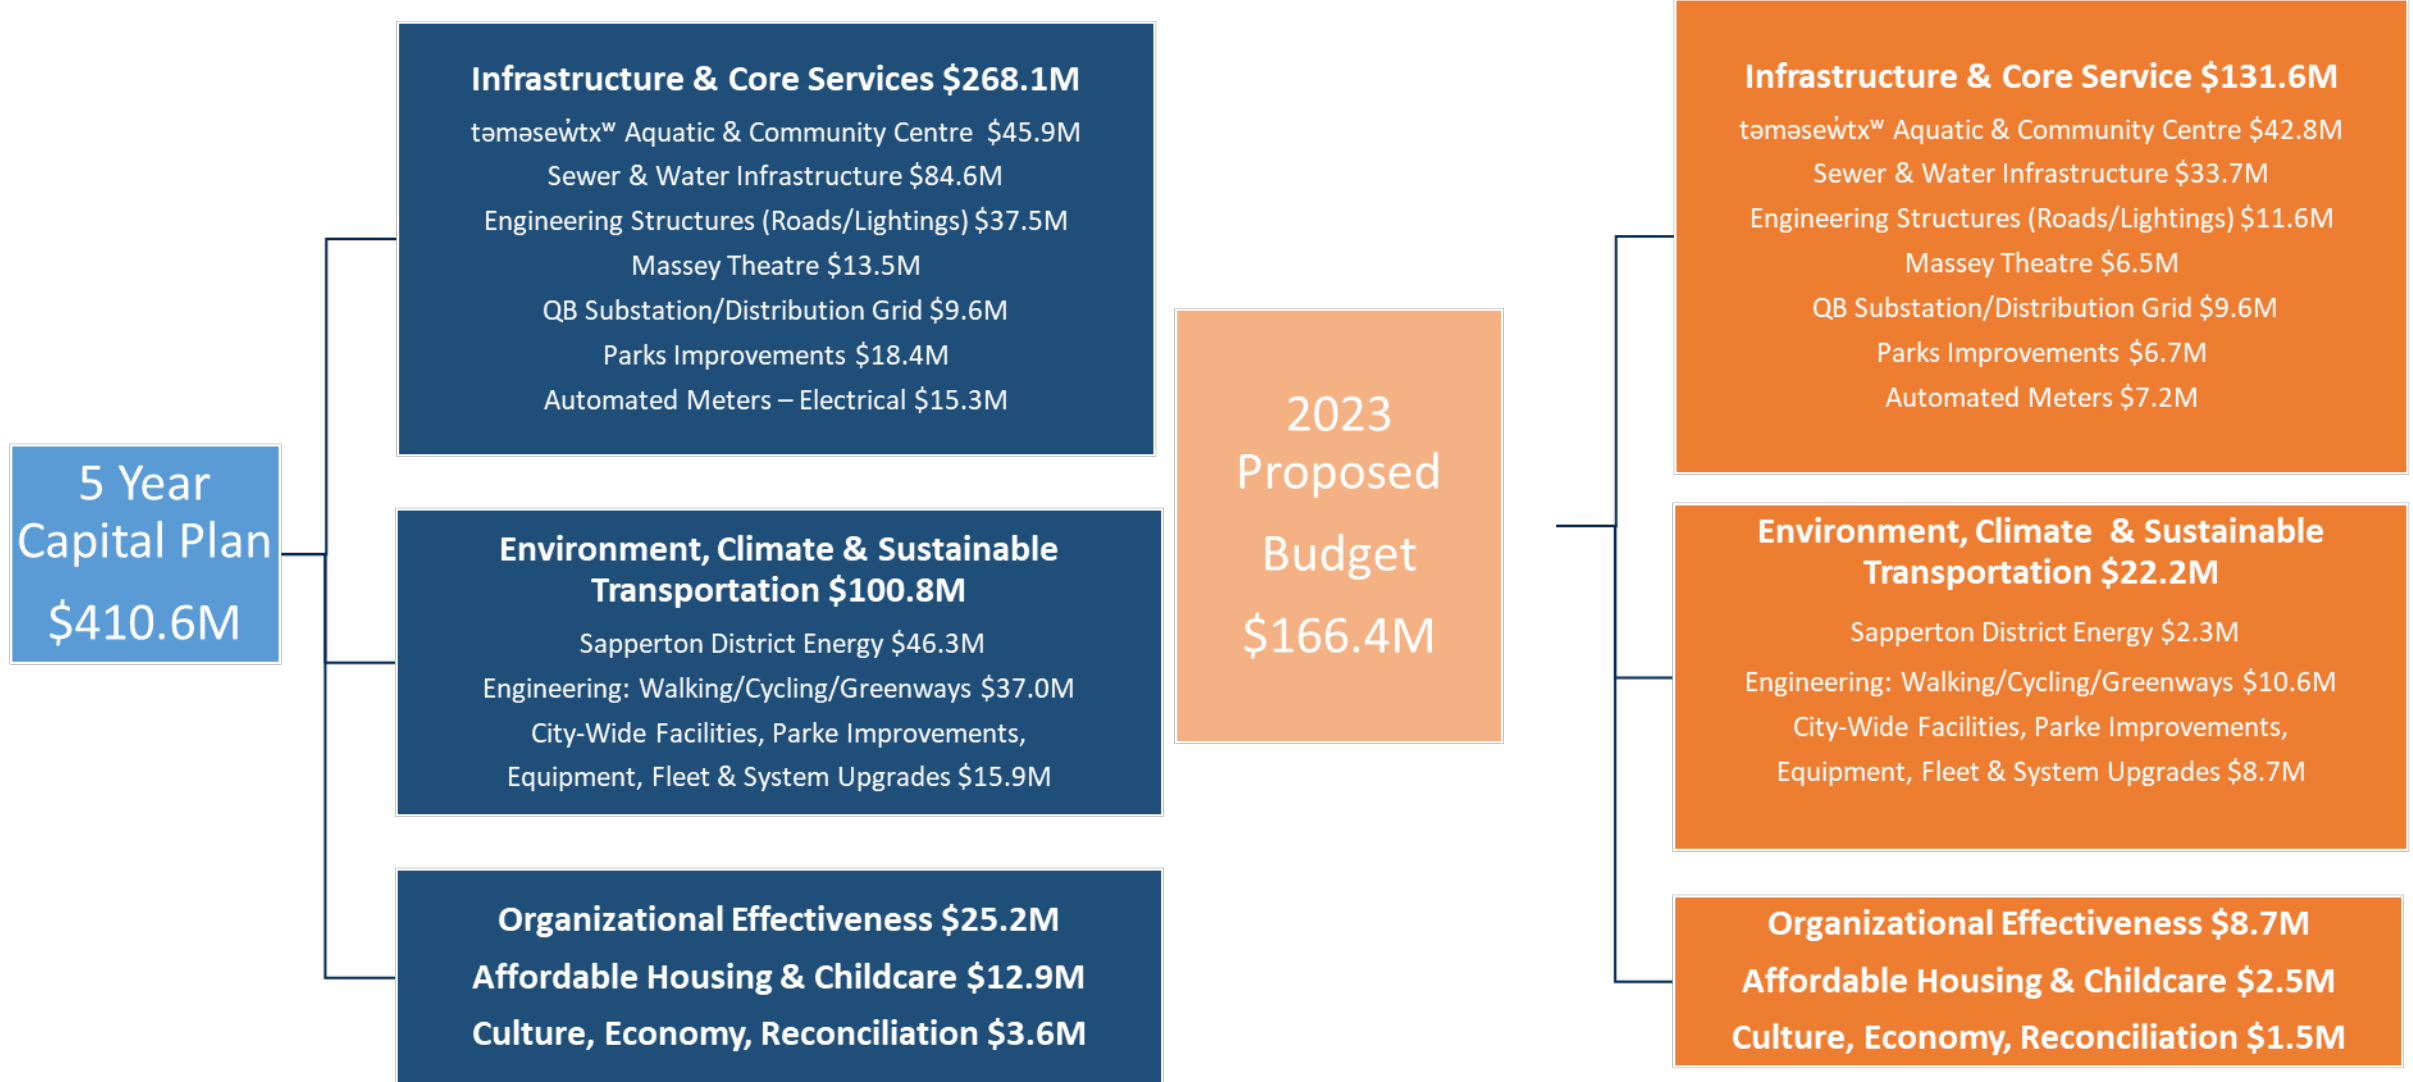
5 Year Capital Plan

$410.6M

Infrastructure & Core Services $268.1M

təməsew̓txʷ Aquatic & Community Centre $45.9M

Sewer & Water Infrastructure $84.6M

Engineering Structures (Roads/Lightings) $37.5M

Massey Theatre $13.5M

QB Substation/Distribution Grid $9.6M

Parks Improvements $18.4M

Automated Meters – Electrical $15.3M

Environment, Climate & Sustainable Transportation $100.8M

Sapperton District Energy $46.3M

Engineering: Walking/Cycling/Greenways $37.0M

City-Wide Facilities, Parke Improvements, Equipment, Fleet & System Upgrades $15.9M

Organizational Effectiveness $25.2M

Affordable Housing & Childcare $12.9M

Culture, Economy, Reconciliation $3.6M

2023 Proposed Budget

$166.4M

Infrastructure & Core Service $131.6M

təməsew̓txʷ Aquatic & Community Centre $42.8M

Sewer & Water Infrastructure $33.7M

Engineering Structures (Roads/Lightings) $11.6M

Massey Theatre $6.5M

QB Substation/Distribution Grid $9.6M

Parks Improvements $6.7M

Automated Meters $7.2M

Environment, Climate & Sustainable Transportation $22.2M

Sapperton District Energy $2.3M

Engineering: Walking/Cycling/Greenways $10.6M

City-Wide Facilities, Parke Improvements, Equipment, Fleet & System Upgrades $8.7M

Organizational Effectiveness $8.7M

Affordable Housing & Childcare $2.5M

Culture, Economy, Reconciliation $1.5M